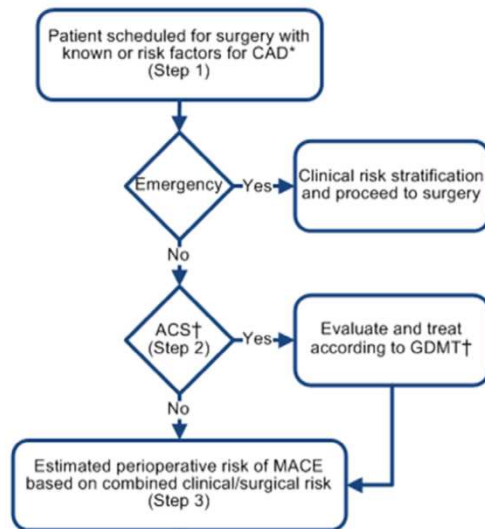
Patient scheduled for surgery with known or risk factors for CAD* (Step 1)

Emergency

Yes

Clinical risk stratification and proceed to surgery

No

ACS† (Step 2)

Yes

Evaluate and treat according to GDMT†

No

Estimated perioperative risk of MACE based on combined clinical/surgical risk (Step 3)